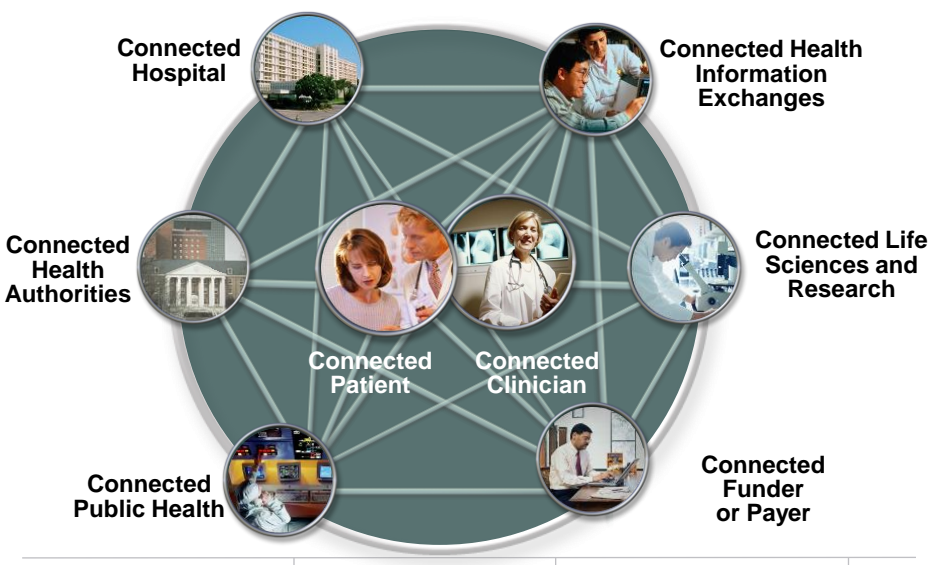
Connected Hospital

Connected Health Information Exchanges

Connected Health Authorities

Connected Life Sciences and Research

Connected Patient

Connected Clinician

Connected Public Health

Connected Funder or Payer